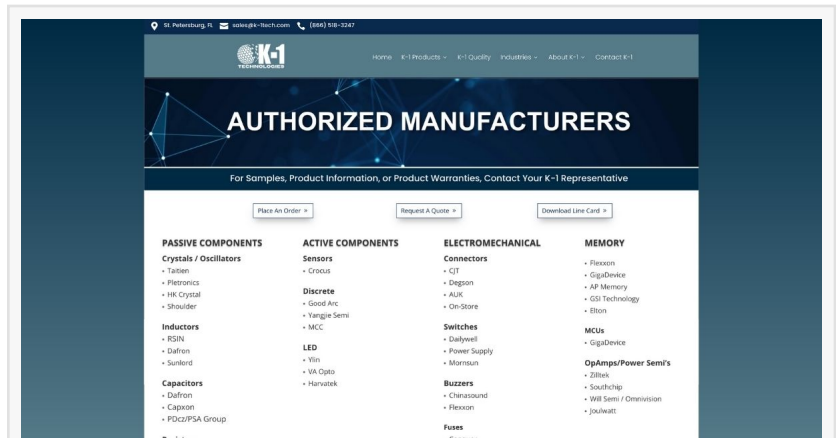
St. Petersburg, FL sales@k-1tech.com (866) 518-3247

K-1 TECHNOLOGIES

Home K-1 Products K-1 Quality Industries About K-1 Contact K-1

AUTHORIZED MANUFACTURERS

For Samples, Product Information, or Product Warranties, Contact Your K-1 Representative

Place An Order »

Request A Quote »

Download Line Card »

PASSIVE COMPONENTS

Crystals / Oscillators
• Taitien
• Pletronics
• HK Crystal
• Shoulder

Inductors
• RSIN
• Dafron
• Sunlord

Capacitors
• Dafron
• Capxon
• PDcz/PSA Group

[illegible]

ACTIVE COMPONENTS

Sensors
• Crocus

Discrete
• Good Arc
• Yangjie Semi
• MCC

LED
• Yilin
• VA Opto
• Harvatek

ELECTROMECHANICAL

Connectors
• CJT
• Degson
• AUK
• On-Store

Switches
• Dailywell
• Power Supply
• Mornsun

Buzzers
• Chinasound
• Flexxon

Fuses
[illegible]

MEMORY

• Flexxon
• GigaDevice
• AP Memory
• GSI Technology
• Elton

MCUs
• GigaDevice

OpAmps/Power Semi's
• Zilltek
• Southchip
• Will Semi / Omnivision
• Joulwatt